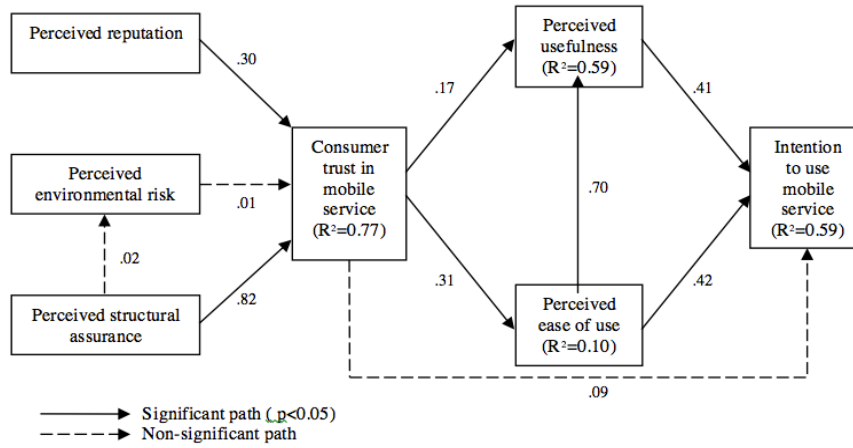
Perceived reputation

.30

Perceived environmental risk

.01

.02

Perceived structural assurance

.82

Consumer trust in mobile service ($R^2$=0.77)

.17

.31

Perceived usefulness ($R^2$=0.59)

.70

Perceived ease of use ($R^2$=0.10)

.41

.42

Intention to use mobile service ($R^2$=0.59)

.09

Significant path ( p<0.05)

Non-significant path